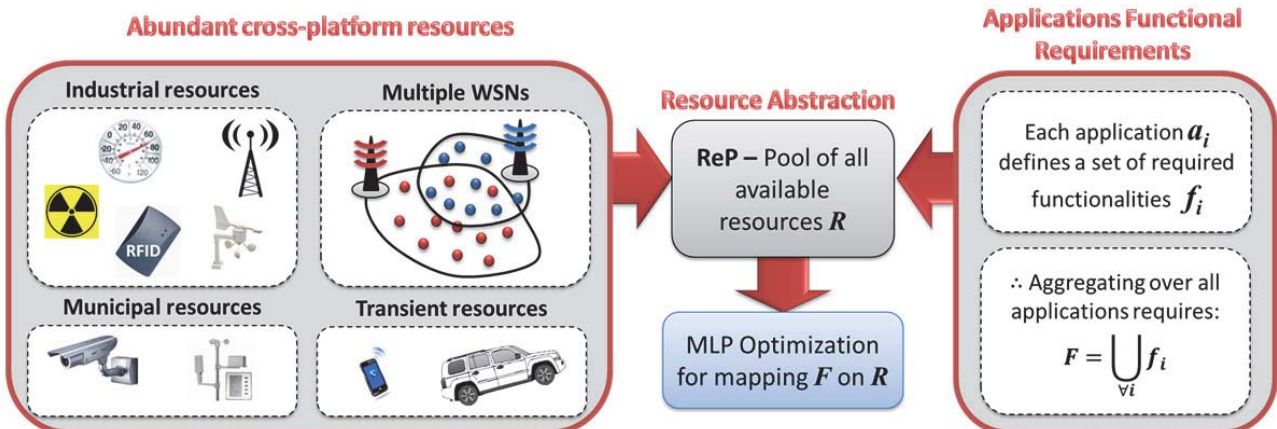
Abundant cross-platform resources

Industrial resources

Multiple WSNs

RFID

Municipal resources

Transient resources

Resource Abstraction

ReP – Pool of all available resources $\boldsymbol{R}$

MLP Optimization for mapping $\boldsymbol{F}$ on $\boldsymbol{R}$

Applications Functional Requirements

Each application $\boldsymbol{a_i}$ defines a set of required functionalities $\boldsymbol{f_i}$

∴ Aggregating over all applications requires:

$\boldsymbol{F} = \bigcup_{\forall i} \boldsymbol{f_i}$